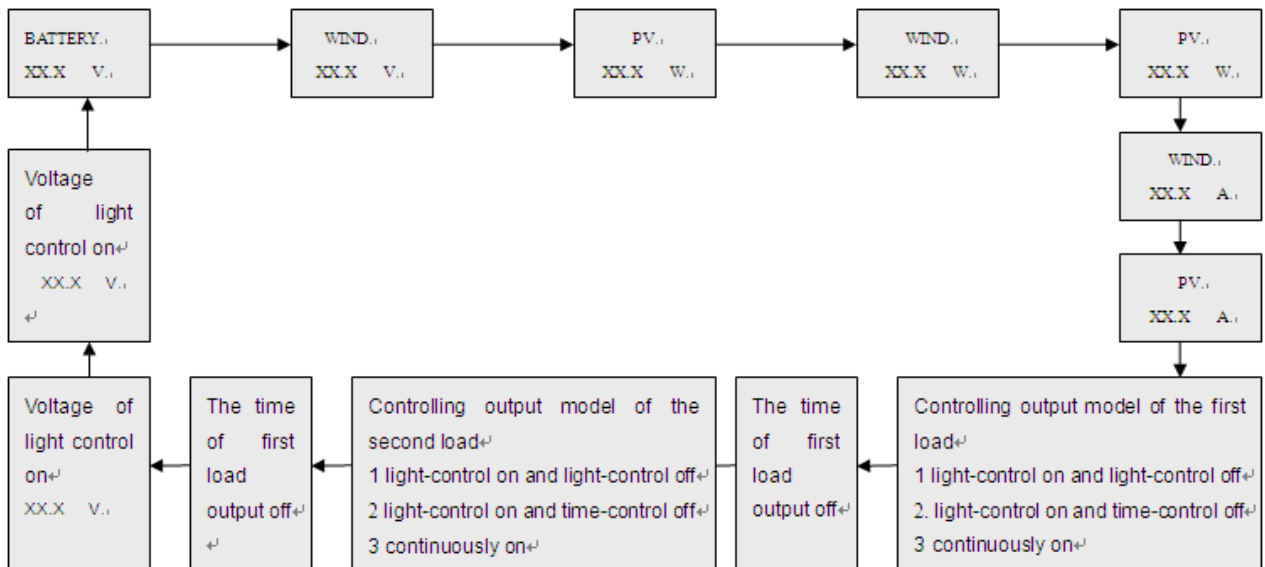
BATTERY
XX.X V.

WIND.
XX.X V.

PV.
XX.X W.

WIND.
XX.X W.

PV.
XX.X W.

WIND.
XX.X A.

PV.
XX.X A.

Controlling output model of the first load
1 light-control on and light-control off
2. light-control on and time-control off
3 continuously on

The time of first load output off

Controlling output model of the second load
1 light-control on and light-control off
2 light-control on and time-control off
3 continuously on

The time of first load output off

Voltage of light control on
XX.X V.

Voltage of light control on
XX.X V.